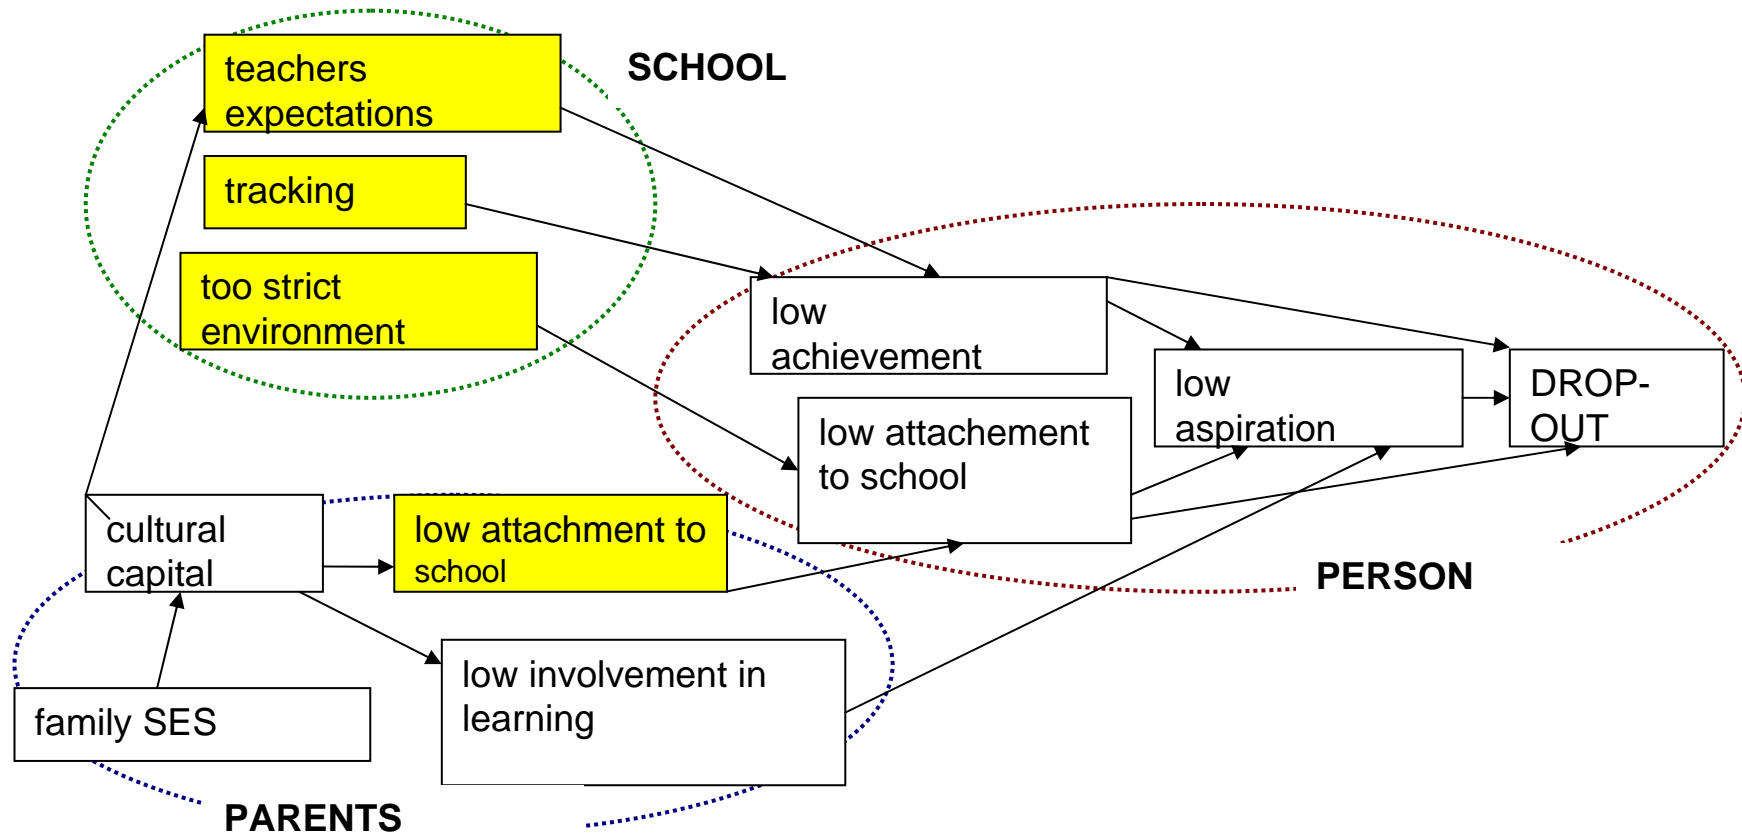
teachers expectations

SCHOOL

tracking

too strict environment

low achievement

low aspiration

DROP-OUT

low attachement to school

cultural capital

low attachment to school

PERSON

low involvement in learning

family SES

PARENTS